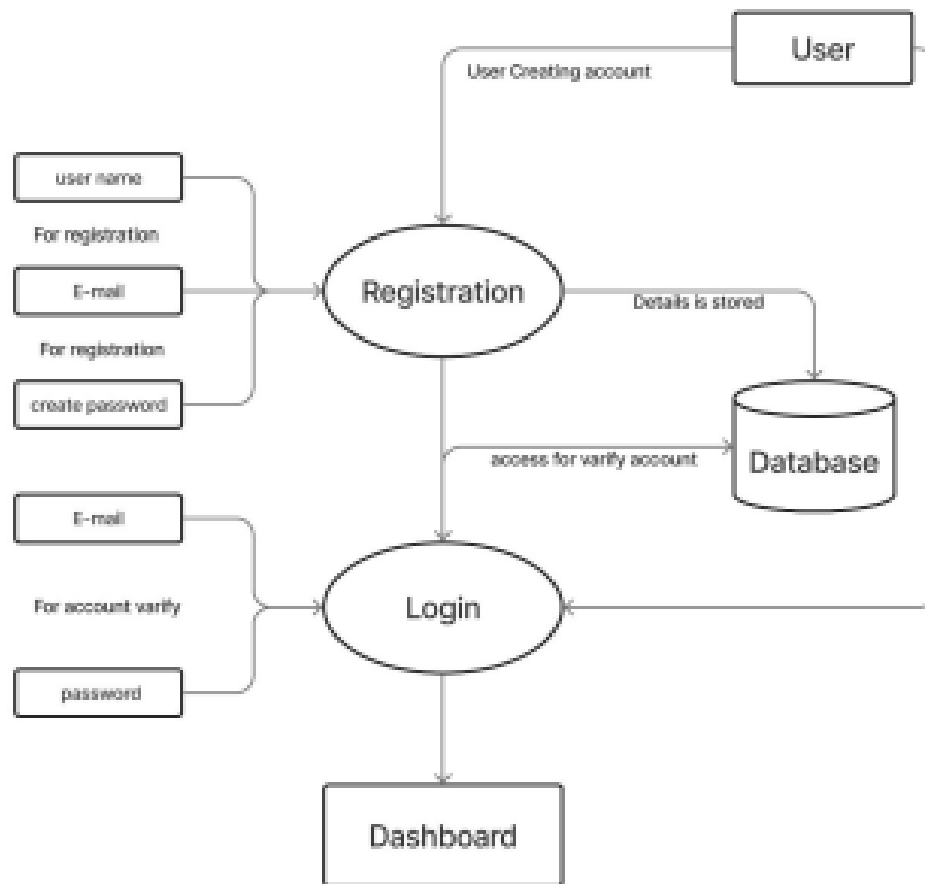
User

User Creating account

user name

For registration

E-mail

For registration

create password

Registration

Details is stored

Database

access for varify account

E-mail

For account varify

password

Login

Dashboard